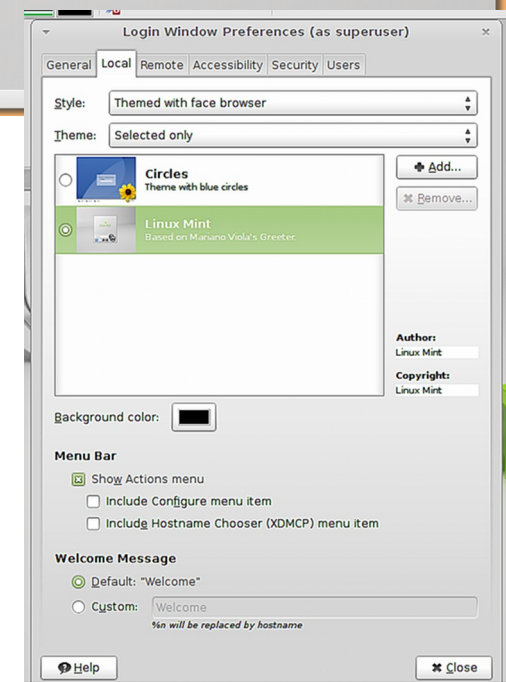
Login Window Preferences (as superuser)

General Local Remote Accessibility Security Users

Style: Themed with face browser

Theme: Selected only

Circles
Theme with blue circles

Linux Mint
Based on Mariano Viola's Greeter.

Add...

Remove...

Author:
Linux Mint

Copyright:
Linux Mint

Background color:

Menu Bar

Show Actions menu

Include Configure menu item

Include Hostname Chooser (XDMCP) menu item

Welcome Message

Default: "Welcome"

Custom: Welcome

%n will be replaced by hostname

Help

Close